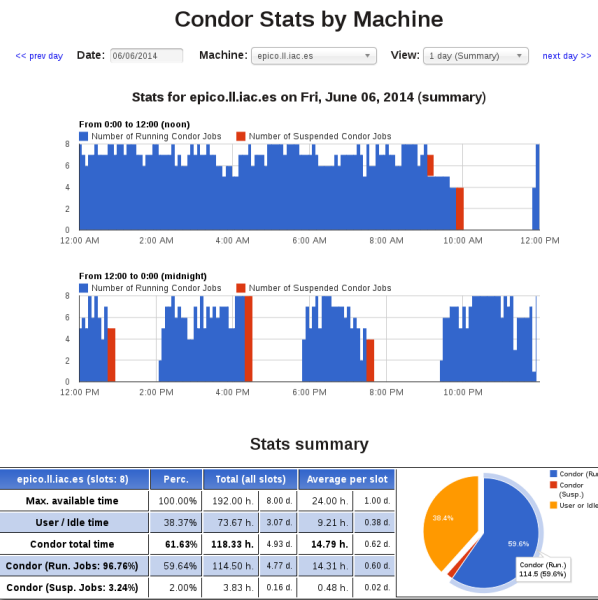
Condor Stats by Machine

<< prev day Date: 06/06/2014 Machine: epico.ll.iac.es View: 1 day (Summary) next day >>

Stats for epico.ll.iac.es on Fri, June 06, 2014 (summary)

From 0:00 to 12:00 (noon)
Number of Running Condor Jobs
Number of Suspended Condor Jobs

8
6
4
2
0
12:00 AM 2:00 AM 4:00 AM 6:00 AM 8:00 AM 10:00 AM 12:00 PM

From 12:00 to 0:00 (midnight)
Number of Running Condor Jobs
Number of Suspended Condor Jobs

8
6
4
2
0
12:00 PM 2:00 PM 4:00 PM 6:00 PM 8:00 PM 10:00 PM 12:00 AM

Stats summary

| epico.ll.iac.es (slots: 8) | Perc. | Total (all slots) | | Average per slot | |
|---|---|---|---|---|---|
| Max. available time | 100.00% | 192.00 h. | 8.00 d. | 24.00 h. | 1.00 d. |
| User / Idle time | 38.37% | 73.67 h. | 3.07 d. | 9.21 h. | 0.38 d. |
| Condor total time | 61.63% | 118.33 h. | 4.93 d. | 14.79 h. | 0.62 d. |
| Condor (Run. Jobs: 96.76%) | 59.64% | 114.50 h. | 4.77 d. | 14.31 h. | 0.60 d. |
| Condor (Susp. Jobs: 3.24%) | 2.00% | 3.83 h. | 0.16 d. | 0.48 h. | 0.02 d. |

38.4%
59.6%
Condor (Run.)
114.5 (59.6%)
Condor (Run.
Condor (Susp.)
User or Idle